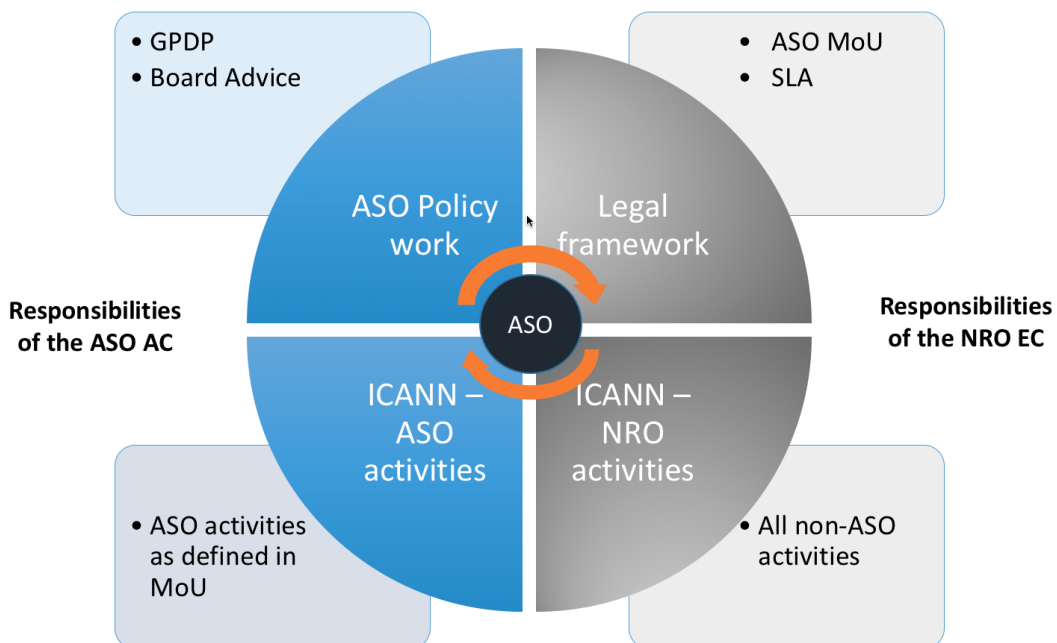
• GPDP
• Board Advice

• ASO MoU
• SLA

ASO Policy work

Legal framework

Responsibilities of the ASO AC

ASO

Responsibilities of the NRO EC

ICANN – ASO activities

ICANN – NRO activities

• ASO activities as defined in MoU

• All non-ASO activities